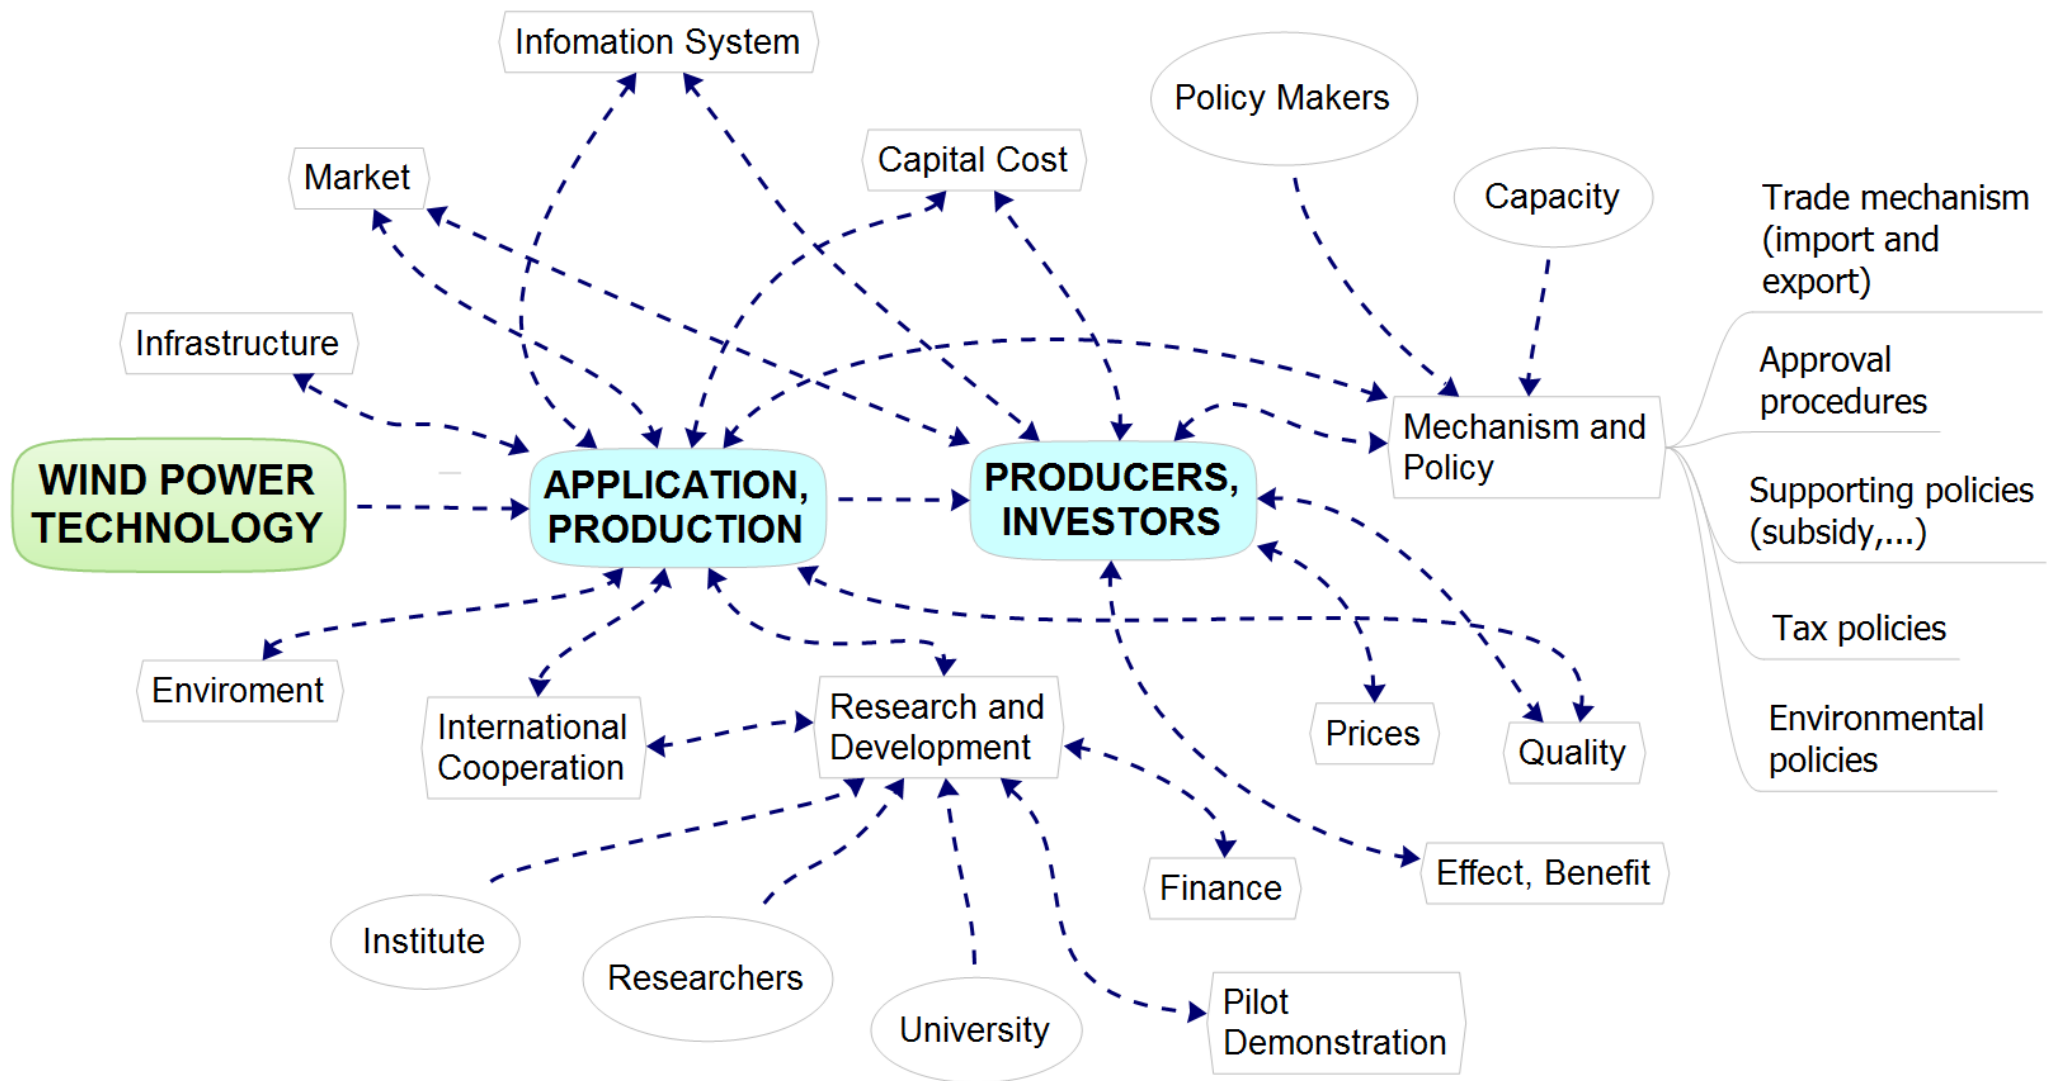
Infomation System

Policy Makers

Capital Cost

Market

Capacity

Trade mechanism (import and export)

Infrastructure

Approval procedures

Mechanism and Policy

WIND POWER TECHNOLOGY

APPLICATION, PRODUCTION

PRODUCERS, INVESTORS

Supporting policies (subsidy,...)

Tax policies

Enviroment

International Cooperation

Research and Development

Prices

Quality

Environmental policies

Finance

Effect, Benefit

Institute

Researchers

University

Pilot Demonstration